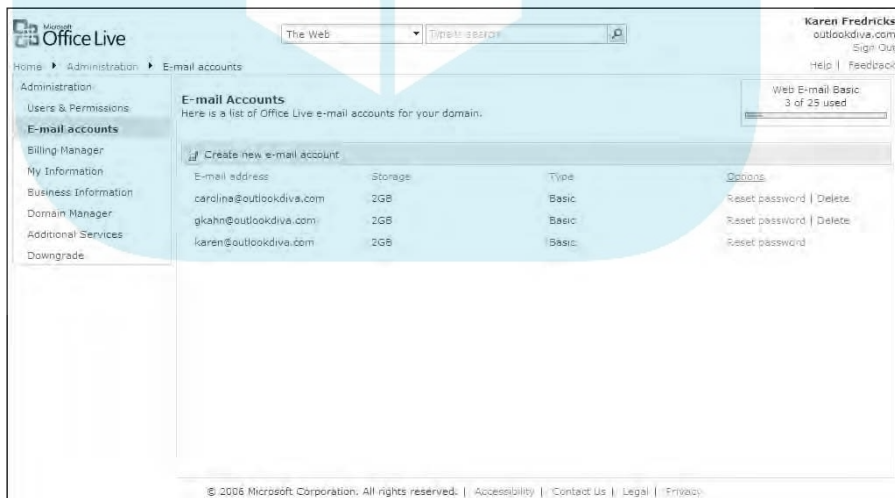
Microsoft Office Live

The Web

Type to search

Karen Fredricks
outlookdiva.com
Sign Out

Home ▸ Administration ▸ E-mail accounts

Help | Feedback

Administration
Users & Permissions
E-mail accounts
Billing Manager
My Information
Business Information
Domain Manager
Additional Services
Downgrade

E-mail Accounts
Here is a list of Office Live e-mail accounts for your domain.

Web E-mail Basic
3 of 25 used

Create new e-mail account

| E-mail address | Storage | Type | Options |
|---|---|---|---|
| carolina@outlookdiva.com | 2GB | Basic | Reset password \| Delete |
| gkahn@outlookdiva.com | 2GB | Basic | Reset password \| Delete |
| karen@outlookdiva.com | 2GB | Basic | Reset password |

© 2006 Microsoft Corporation. All rights reserved. | Accessibility | Contact Us | Legal | Privacy